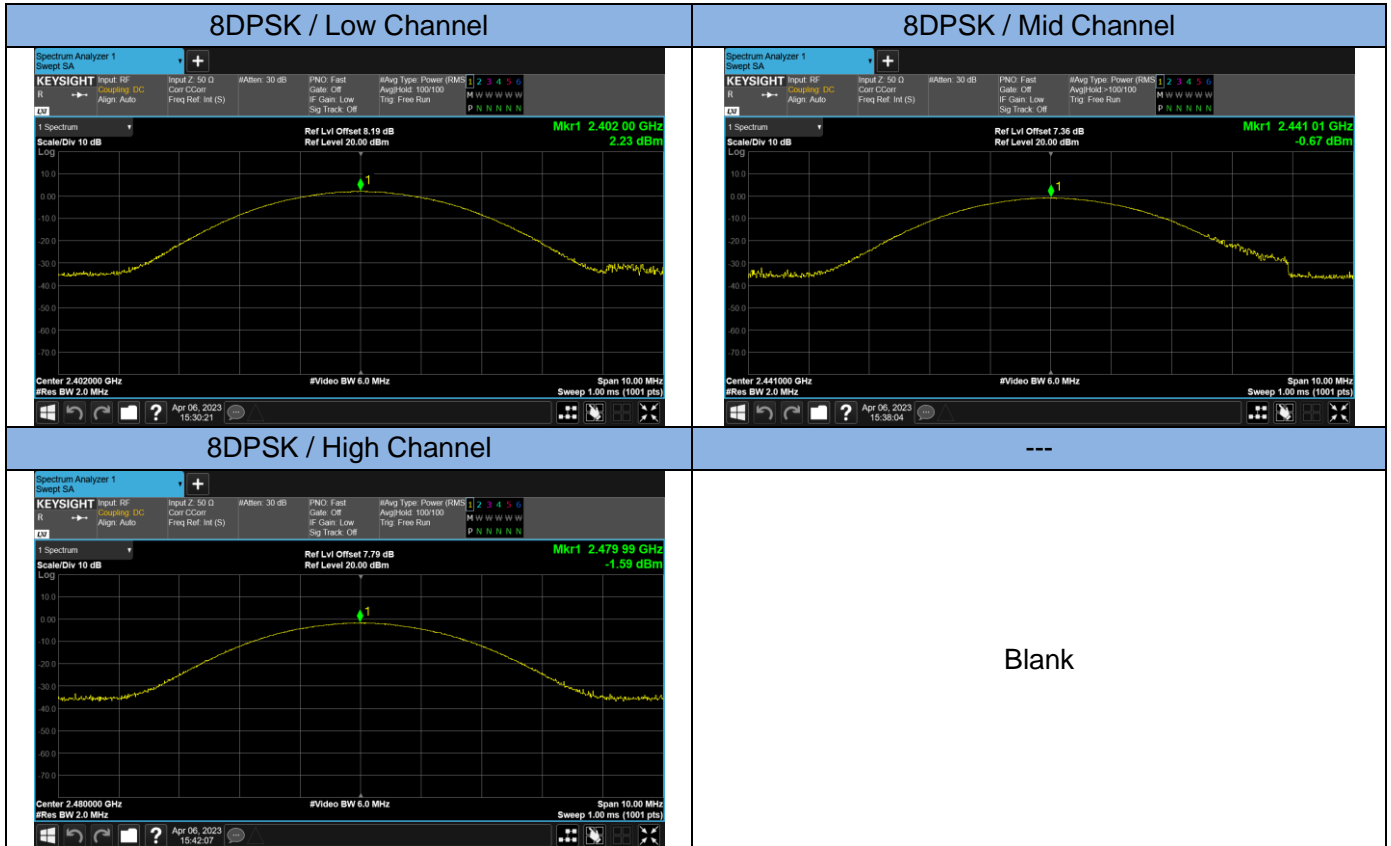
| 8DPSK / Low Channel | 8DPSK / Mid Channel |
|---|---|
| Spectrum Analyzer 1 Swept SA KEYSIGHT Input: RF Coupling: DC Align: Auto Input Z: 50 Ω Corr CCorr Freq Ref: Int (S) #Atten: 30 dB PNO: Fast Gate: Off IF Gain: Low Sig Track: Off #Avg Type: Power (RMS) Avg\|Hold: 100/100 Trig: Free Run 1 2 3 4 5 6 M W W W W W P N N N N N LXI 1 Spectrum Scale/Div 10 dB Log Ref Lvl Offset 8.19 dB Ref Level 20.00 dBm Mkr1 2.402 00 GHz 2.23 dBm 10.0 0.00 -10.0 -20.0 -30.0 -40.0 -50.0 -60.0 -70.0 1 Center 2.402000 GHz #Res BW 2.0 MHz #Video BW 6.0 MHz Span 10.00 MHz Sweep 1.00 ms (1001 pts) Apr 06, 2023 15:30:21 | Spectrum Analyzer 1 Swept SA KEYSIGHT Input: RF Coupling: DC Align: Auto Input Z: 50 Ω Corr CCorr Freq Ref: Int (S) #Atten: 30 dB PNO: Fast Gate: Off IF Gain: Low Sig Track: Off #Avg Type: Power (RMS) Avg\|Hold:>100/100 Trig: Free Run 1 2 3 4 5 6 M W W W W W P N N N N N LXI 1 Spectrum Scale/Div 10 dB Log Ref Lvl Offset 7.36 dB Ref Level 20.00 dBm Mkr1 2.441 01 GHz -0.67 dBm 10.0 0.00 -10.0 -20.0 -30.0 -40.0 -50.0 -60.0 -70.0 1 Center 2.441000 GHz #Res BW 2.0 MHz #Video BW 6.0 MHz Span 10.00 MHz Sweep 1.00 ms (1001 pts) Apr 06, 2023 15:38:04 |
| 8DPSK / High Channel | --- |
| Spectrum Analyzer 1 Swept SA KEYSIGHT Input: RF Coupling: DC Align: Auto Input Z: 50 Ω Corr CCorr Freq Ref: Int (S) #Atten: 30 dB PNO: Fast Gate: Off IF Gain: Low Sig Track: Off #Avg Type: Power (RMS) Avg\|Hold: 100/100 Trig: Free Run 1 2 3 4 5 6 M W W W W W P N N N N N LXI 1 Spectrum Scale/Div 10 dB Log Ref Lvl Offset 7.79 dB Ref Level 20.00 dBm Mkr1 2.479 99 GHz -1.59 dBm 10.0 0.00 -10.0 -20.0 -30.0 -40.0 -50.0 -60.0 -70.0 1 Center 2.480000 GHz #Res BW 2.0 MHz #Video BW 6.0 MHz Span 10.00 MHz Sweep 1.00 ms (1001 pts) Apr 06, 2023 15:42:07 | Blank |